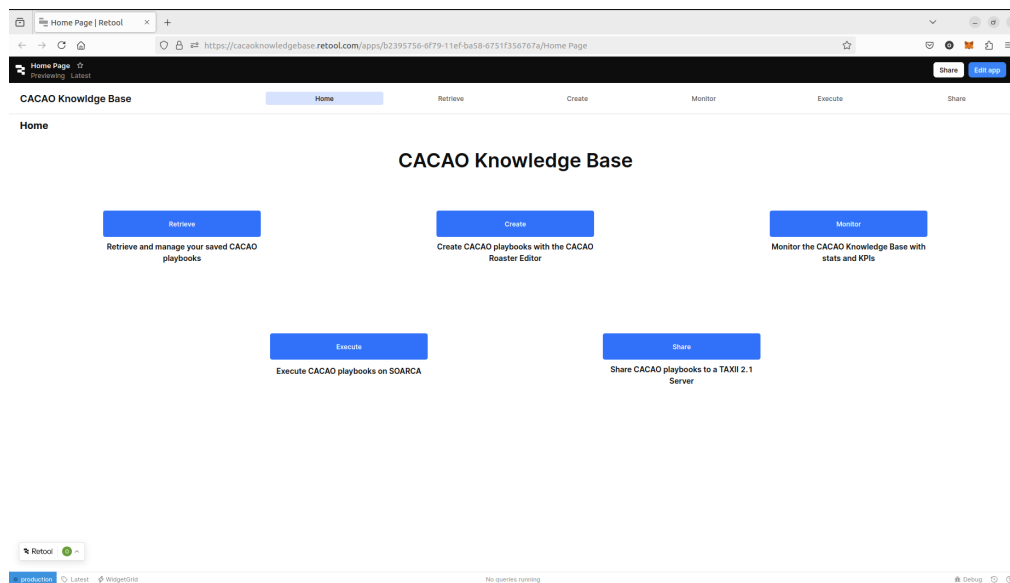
Home Page | Retool

https://cacaoknowledgebase.retool.com/apps/b2395756-6f79-11ef-ba58-6751f356767a/Home Page

Home Page
Previewing Latest

Share
Edit app

CACAO Knowldge Base

Home
Retrieve
Create
Monitor
Execute
Share

Home

CACAO Knowledge Base

Retrieve
Retrieve and manage your saved CACAO playbooks

Create
Create CACAO playbooks with the CACAO Roaster Editor

Monitor
Monitor the CACAO Knowledge Base with stats and KPIs

Execute
Execute CACAO playbooks on SOARCA

Share
Share CACAO playbooks to a TAXII 2.1 Server

Retool 0

production Latest WidgetGrid
No queries running
Debug